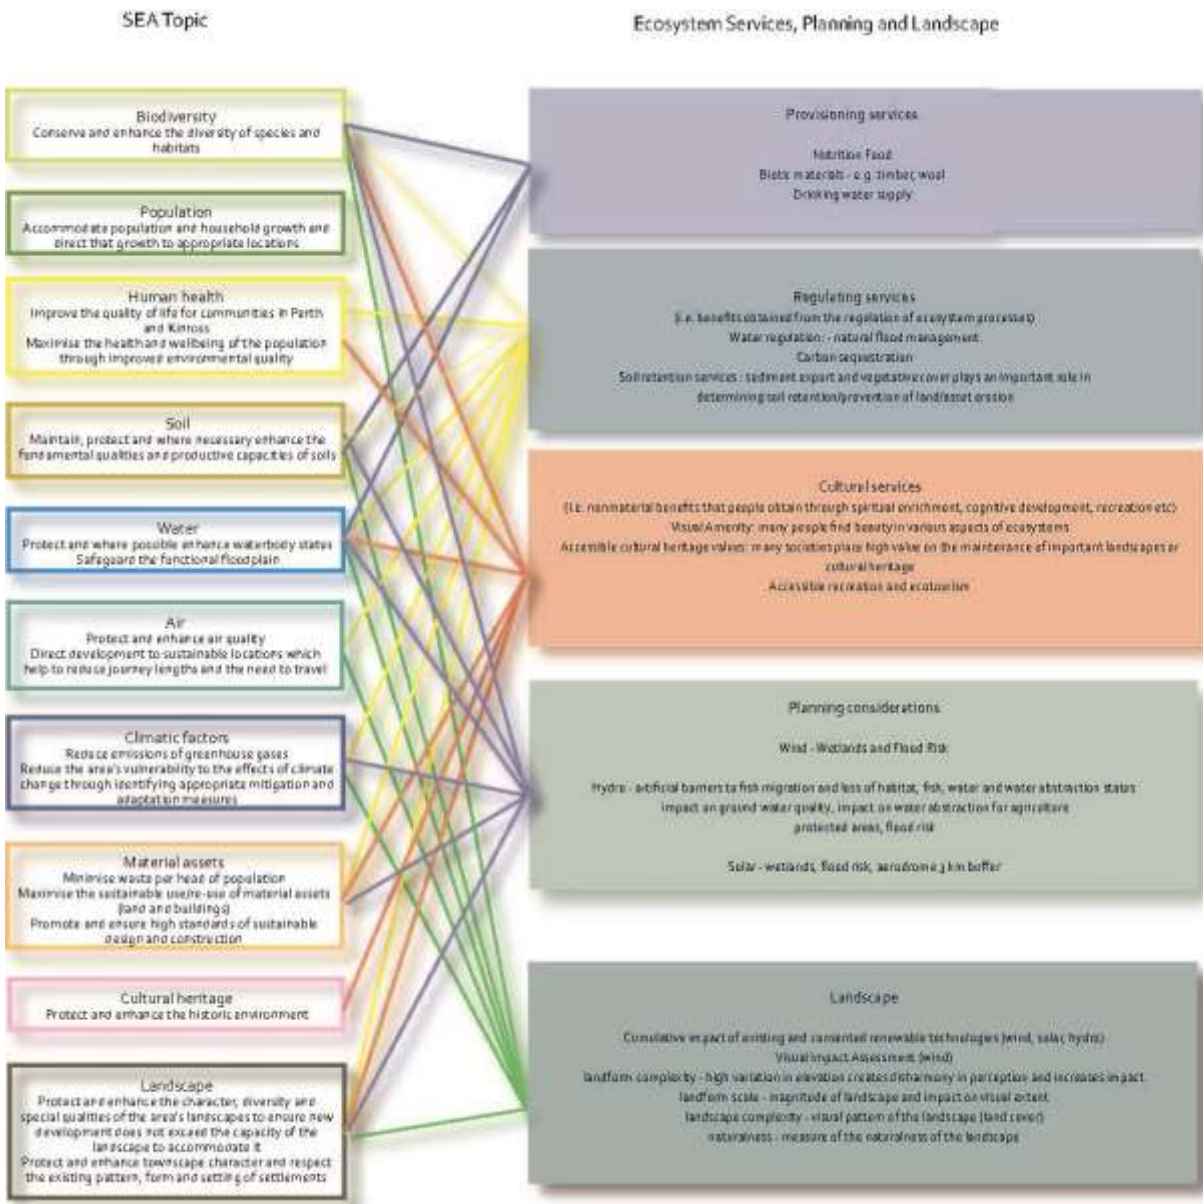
SEA Topic

Ecosystem Services, Planning and Landscape

Biodiversity
Conserve and enhance the diversity of species and habitats

Population
Accommodate population and household growth and direct that growth to appropriate locations

Human health
Improve the quality of life for communities in Perth and Kinross
Maximise the health and wellbeing of the population through improved environmental quality

Soil
Maintain, protect and where necessary enhance the fundamental qualities and productive capacities of soils

Water
Protect and where possible enhance waterbody status
Safeguard the functional floodplain

Air
Protect and enhance air quality
Direct development to sustainable locations which help to reduce journey lengths and the need to travel

Climatic factors
Reduce emissions of greenhouse gases
Reduce the area's vulnerability to the effects of climate change through identifying appropriate mitigation and adaptation measures

Material assets
Minimise waste per head of population
Maximise the sustainable use/re-use of material assets (land and buildings)
Promote and ensure high standards of sustainable design and construction

Cultural heritage
Protect and enhance the historic environment

Landscape
Protect and enhance the character, diversity and special qualities of the area's landscapes to ensure new development does not exceed the capacity of the landscape to accommodate it
Protect and enhance townscape character and respect the existing pattern, form and setting of settlements

Provisioning services
Nutrition Food
Biotic materials - e.g. timber, wool
Drinking water supply

Regulating services
(i.e. benefits obtained from the regulation of ecosystem processes)
Water regulation: - natural flood management
Carbon sequestration
Soil retention services : sediment export and vegetative cover plays an important role in determining soil retention/prevention of land/asset erosion

Cultural services
(i.e. nonmaterial benefits that people obtain through spiritual enrichment, cognitive development, recreation etc)
Visual Amenity: many people find beauty in various aspects of ecosystems
Accessible cultural heritage values: many societies place high value on the maintenance of important landscapes or cultural heritage
Accessible recreation and ecotourism

Planning considerations
Wind - Wetlands and Flood Risk
Hydro - artificial barriers to fish migration and loss of habitat, fish, water and water abstraction status
impact on ground water quality, impact on water abstraction for agriculture
protected areas, flood risk
Solar - wetlands, flood risk, aerodrome 3 km buffer

Landscape
Cumulative impact of existing and consented renewable technologies (wind, solar, hydro)
Visual Impact Assessment (wind)
landform complexity - high variation in elevation creates disharmony in perception and increases impact
landform scale - magnitude of landscape and impact on visual extent
landscape complexity - visual pattern of the landscape (land cover)
naturalness - measure of the naturalness of the landscape